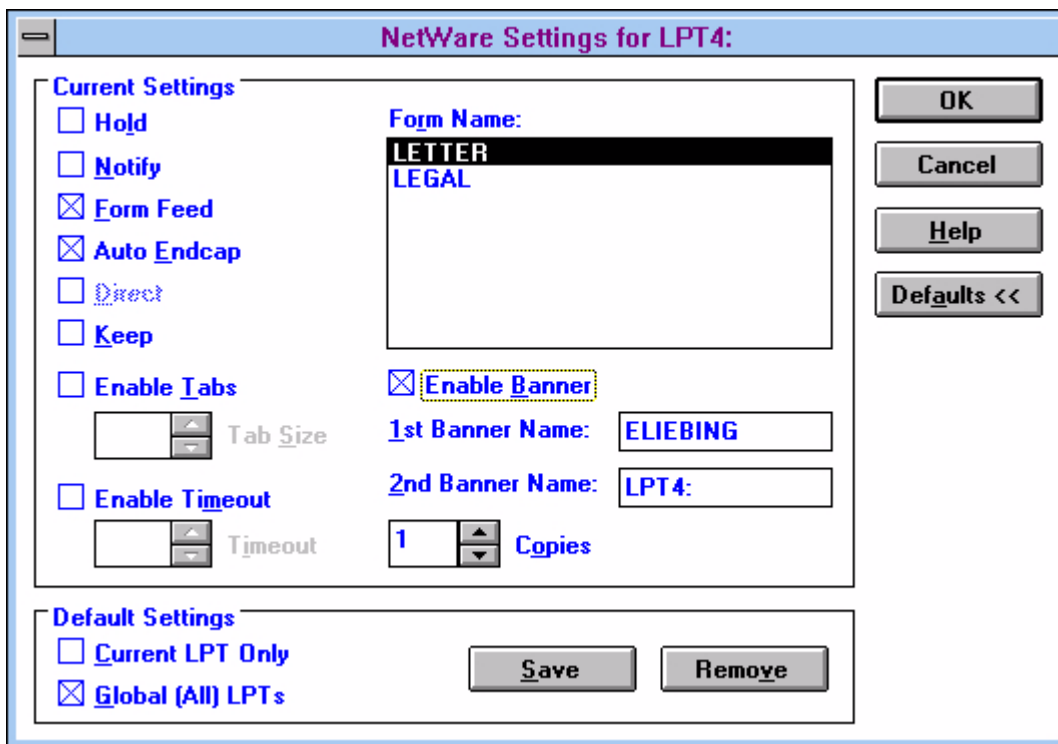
NetWare Settings for LPT4:

Current Settings

Hold

Notify

Form Feed

Auto Endcap

Direct

Keep

Enable Tabs

Tab Size

Enable Timeout

Timeout

Form Name:

LETTER

LEGAL

Enable Banner

1st Banner Name: ELIEBING

2nd Banner Name: LPT4:

1 Copies

OK

Cancel

Help

Defaults <<

Default Settings

Current LPT Only

Global (All) LPTs

Save

Remove